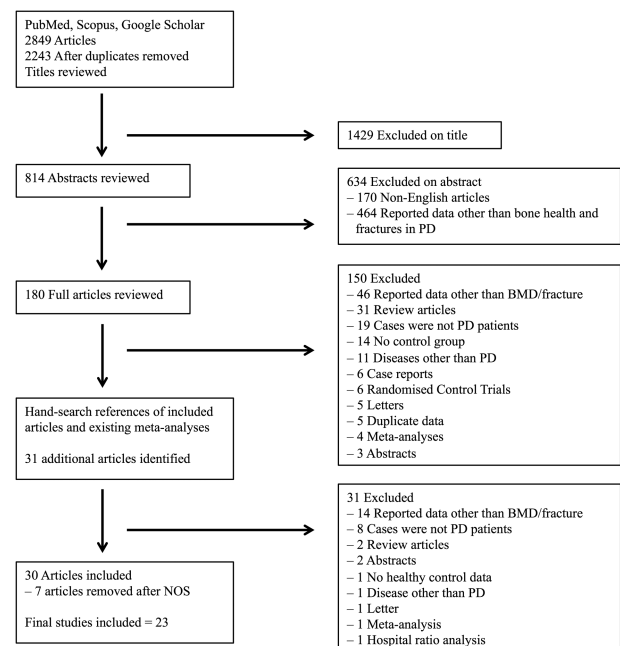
PubMed, Scopus, Google Scholar
2849 Articles
2243 After duplicates removed
Titles reviewed

1429 Excluded on title

814 Abstracts reviewed

634 Excluded on abstract
– 170 Non-English articles
– 464 Reported data other than bone health and fractures in PD

180 Full articles reviewed

150 Excluded
– 46 Reported data other than BMD/fracture
– 31 Review articles
– 19 Cases were not PD patients
– 14 No control group
– 11 Diseases other than PD
– 6 Case reports
– 6 Randomised Control Trials
– 5 Letters
– 5 Duplicate data
– 4 Meta-analyses
– 3 Abstracts

Hand-search references of included articles and existing meta-analyses

31 additional articles identified

31 Excluded
– 14 Reported data other than BMD/fracture
– 8 Cases were not PD patients
– 2 Review articles
– 2 Abstracts
– 1 No healthy control data
– 1 Disease other than PD
– 1 Letter
– 1 Meta-analysis
– 1 Hospital ratio analysis

30 Articles included
– 7 articles removed after NOS

Final studies included = 23